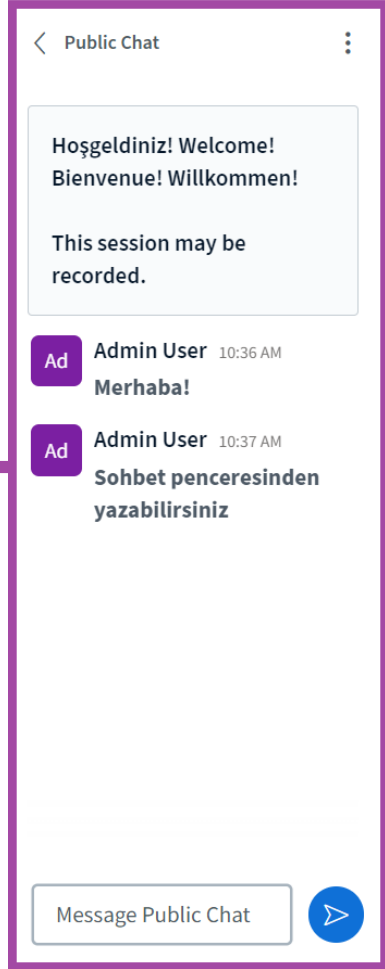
Public Chat

Hoşgeldiniz! Welcome! Bienvenue! Willkommen!

This session may be recorded.

Ad
Admin User 10:36 AM
Merhaba!

Ad
Admin User 10:37 AM
Sohbet penceresinden yazabilirsiniz

Message Public Chat